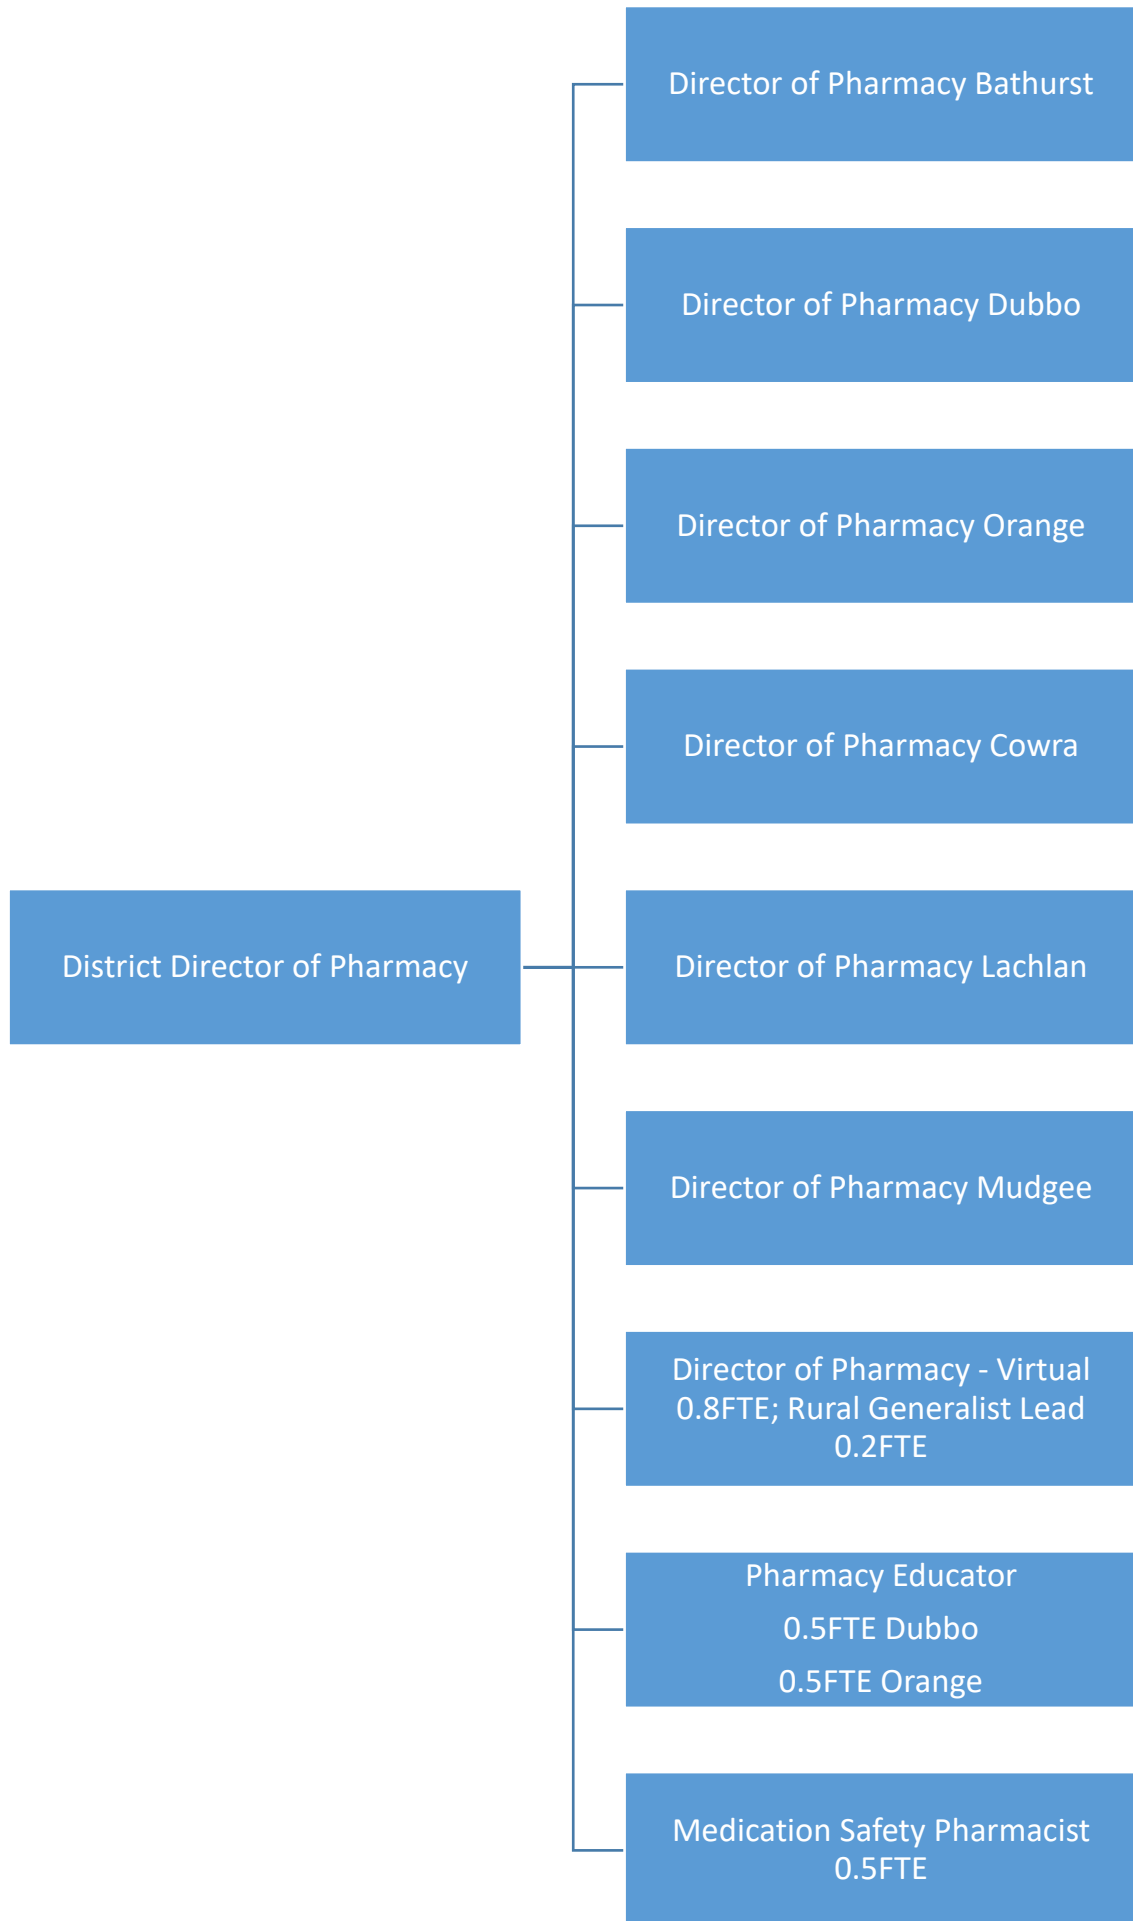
District Director of Pharmacy

Director of Pharmacy Bathurst

Director of Pharmacy Dubbo

Director of Pharmacy Orange

Director of Pharmacy Cowra

Director of Pharmacy Lachlan

Director of Pharmacy Mudgee

Director of Pharmacy - Virtual 0.8FTE; Rural Generalist Lead 0.2FTE

Pharmacy Educator
0.5FTE Dubbo
0.5FTE Orange

Medication Safety Pharmacist 0.5FTE